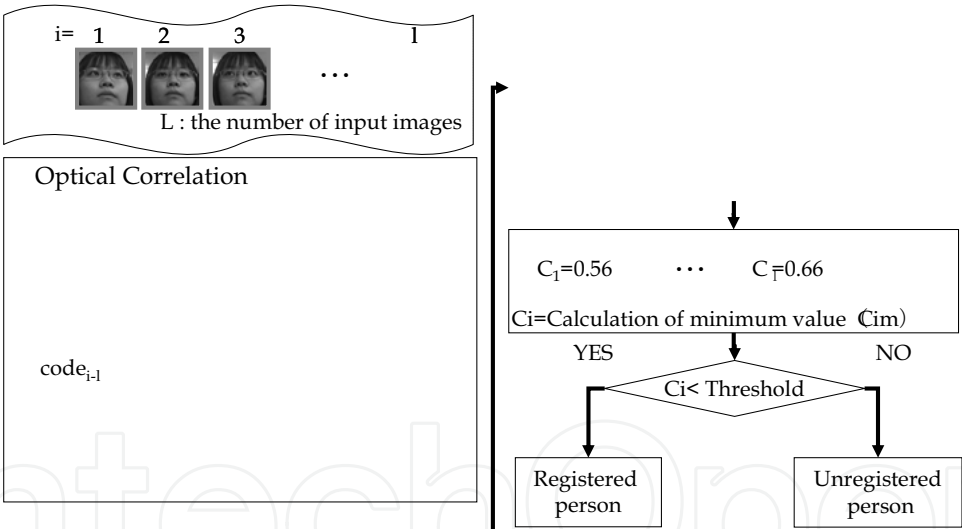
i= 1 2 3 ... l

L : the number of input images

Optical Correlation

code$_{i-l}$

$C_1$=0.56 ... $C_l$=0.66

Ci=Calculation of minimum value (Cim)

YES

NO

Ci< Threshold

Registered person

Unregistered person